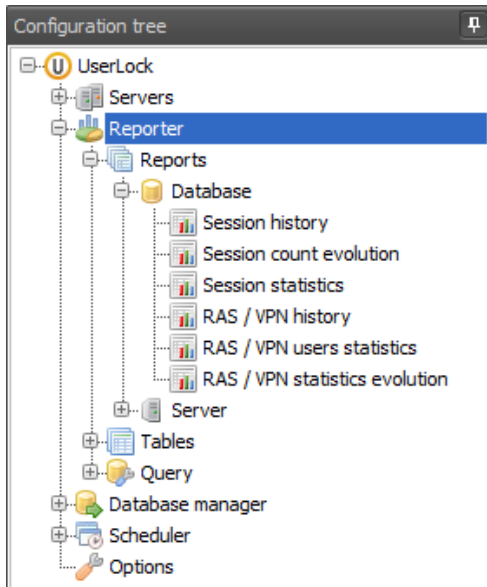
Configuration tree

UserLock
Servers
Reporter
Reports
Database
Session history
Session count evolution
Session statistics
RAS / VPN history
RAS / VPN users statistics
RAS / VPN statistics evolution
Server
Tables
Query
Database manager
Scheduler
Options